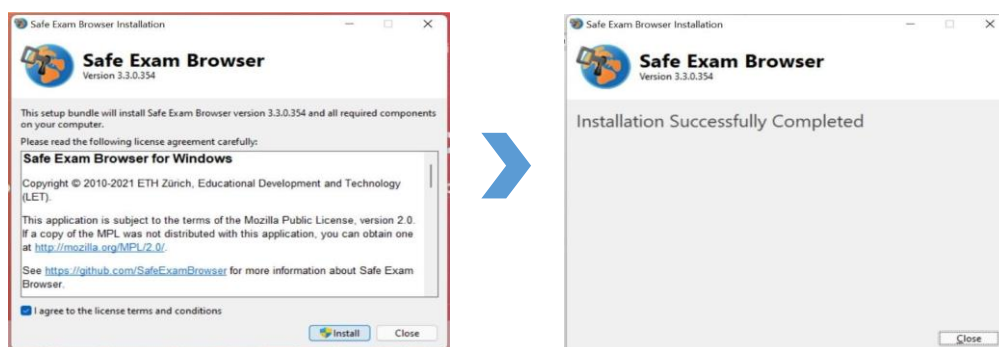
Safe Exam Browser Installation

Safe Exam Browser
Version 3.3.0.354

This setup bundle will install Safe Exam Browser version 3.3.0.354 and all required components on your computer.

Please read the following license agreement carefully:

Safe Exam Browser for Windows

Copyright © 2010-2021 ETH Zürich, Educational Development and Technology (LET).

This application is subject to the terms of the Mozilla Public License, version 2.0. If a copy of the MPL was not distributed with this application, you can obtain one at http://mozilla.org/MPL/2.0/.

See https://github.com/SafeExamBrowser for more information about Safe Exam Browser.

I agree to the license terms and conditions

Install Close

Safe Exam Browser Installation

Safe Exam Browser
Version 3.3.0.354

Installation Successfully Completed

Close